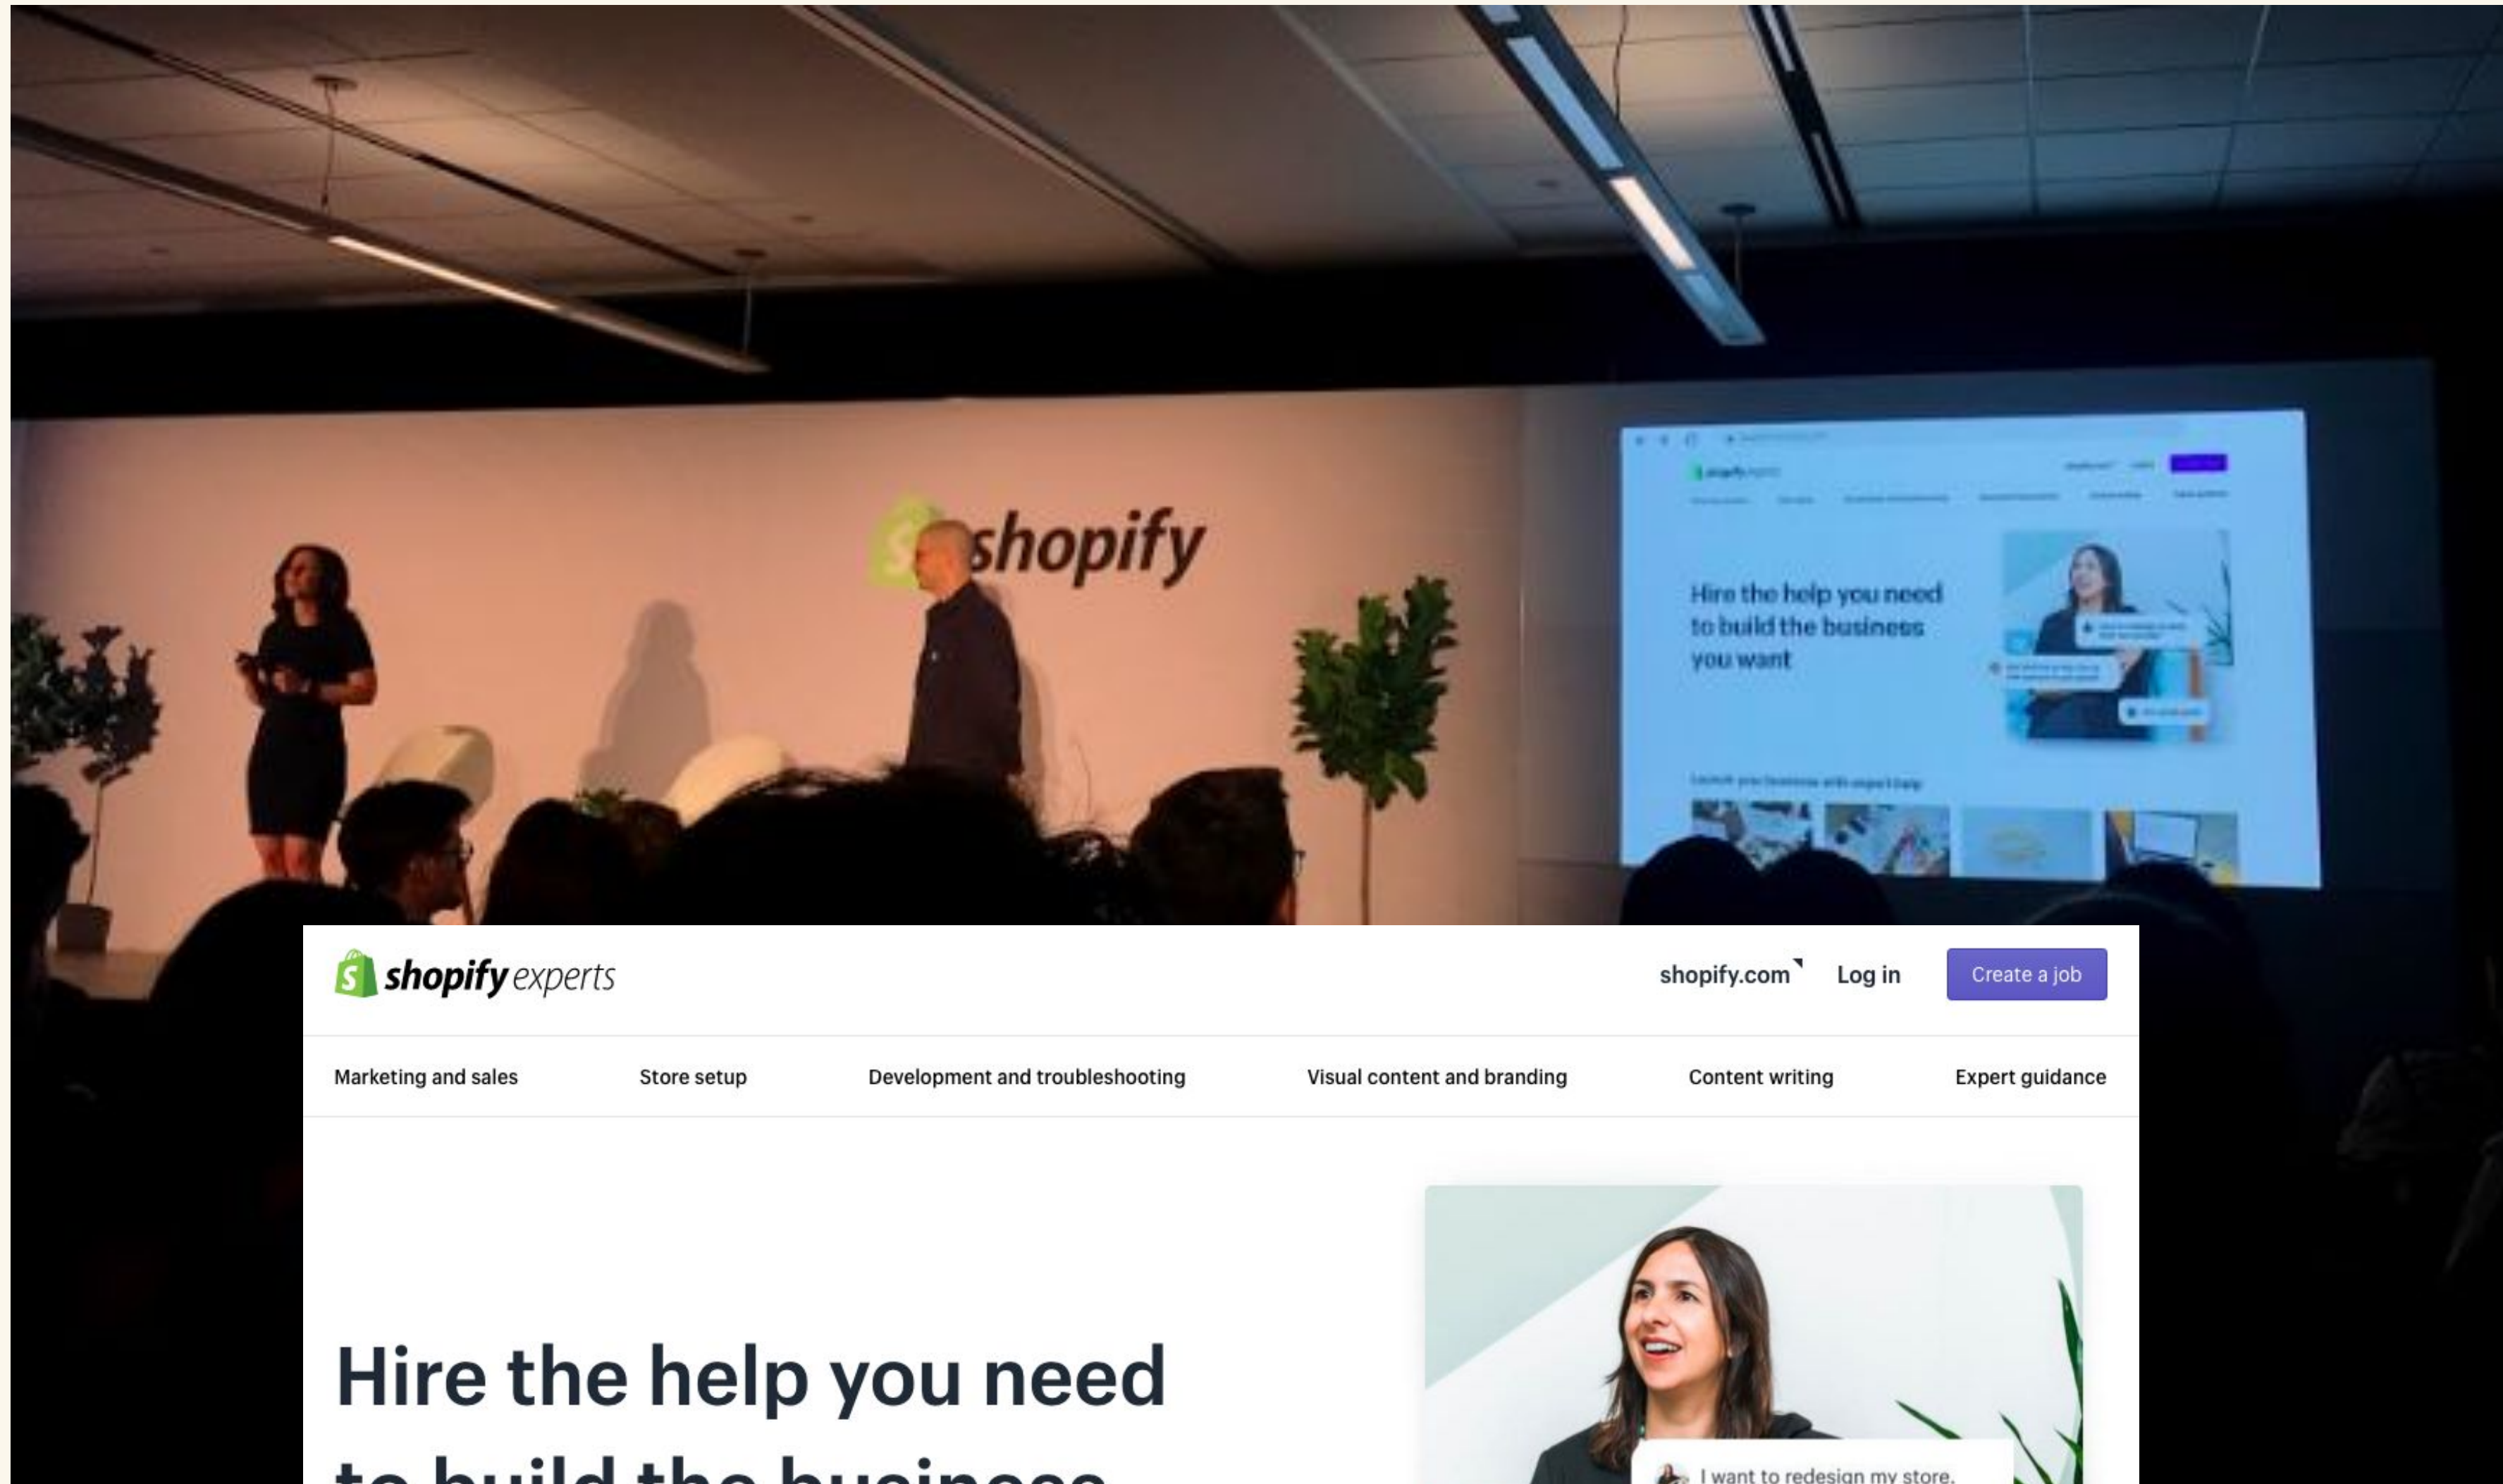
shopify

Hire the help you need to build the business you want

shopify experts

shopify.com

Log in

Create a job

Marketing and sales

Store setup

Development and troubleshooting

Visual content and branding

Content writing

Expert guidance

Hire the help you need

to build the business

I want to redesign my store.